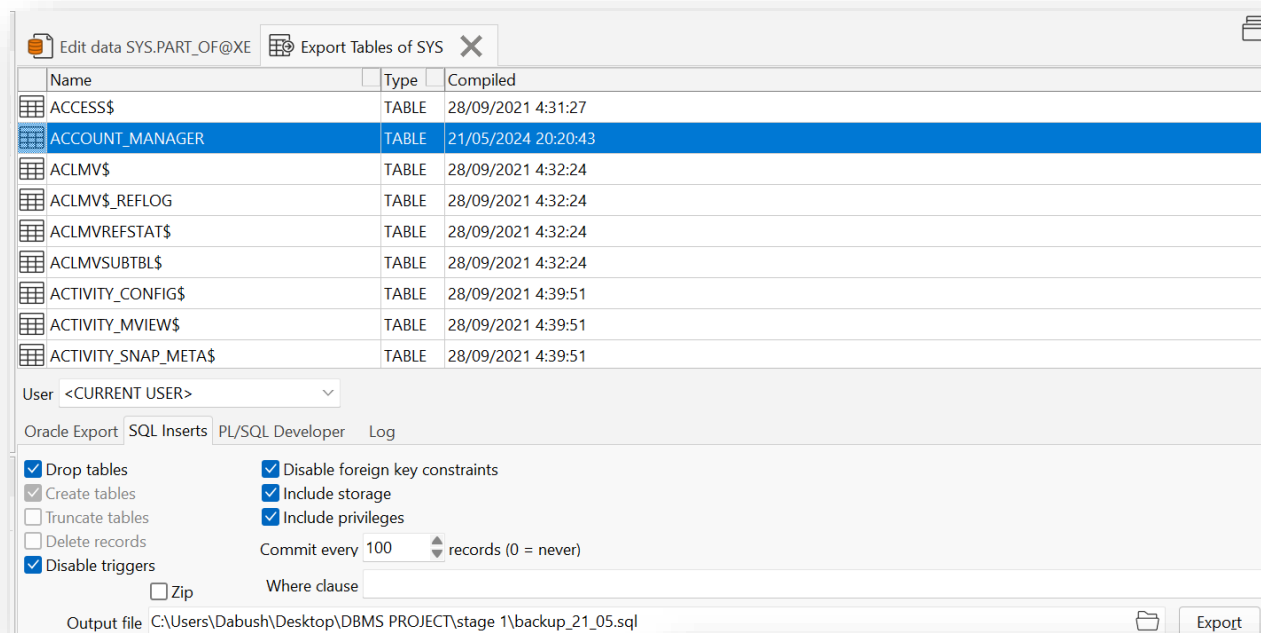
Edit data SYS.PART_OF@XE
Export Tables of SYS

| Name | Type | Compiled |
|---|---|---|
| ACCESS\$ | TABLE | 28/09/2021 4:31:27 |
| ACCOUNT_MANAGER | TABLE | 21/05/2024 20:20:43 |
| ACLMV\$ | TABLE | 28/09/2021 4:32:24 |
| ACLMV\$_REFLOG | TABLE | 28/09/2021 4:32:24 |
| ACLMVREFSTAT\$ | TABLE | 28/09/2021 4:32:24 |
| ACLMVSUBTBL\$ | TABLE | 28/09/2021 4:32:24 |
| ACTIVITY_CONFIG\$ | TABLE | 28/09/2021 4:39:51 |
| ACTIVITY_MVIEW\$ | TABLE | 28/09/2021 4:39:51 |
| ACTIVITY_SNAP_META\$ | TABLE | 28/09/2021 4:39:51 |

User <CURRENT USER>

Oracle Export SQL Inserts PL/SQL Developer Log

Drop tables
Create tables
Truncate tables
Delete records
Disable triggers
Disable foreign key constraints
Include storage
Include privileges
Commit every 100 records (0 = never)
Zip
Where clause
Output file C:\Users\Dabush\Desktop\DBMS PROJECT\stage 1\backup_21_05.sql
Export